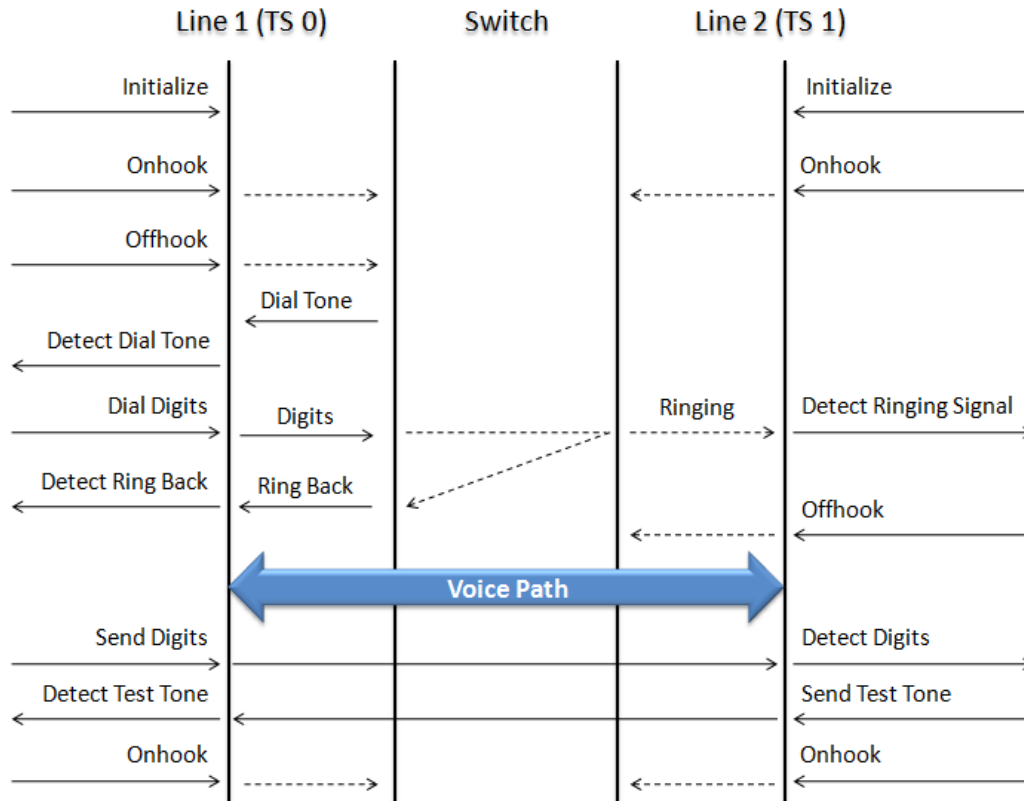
Line 1 (TS 0)

Switch

Line 2 (TS 1)

Initialize

Initialize

Onhook

Onhook

Offhook

Dial Tone

Detect Dial Tone

Dial Digits

Digits

Ringing

Detect Ringing Signal

Detect Ring Back

Ring Back

Offhook

Voice Path

Send Digits

Detect Digits

Detect Test Tone

Send Test Tone

Onhook

Onhook